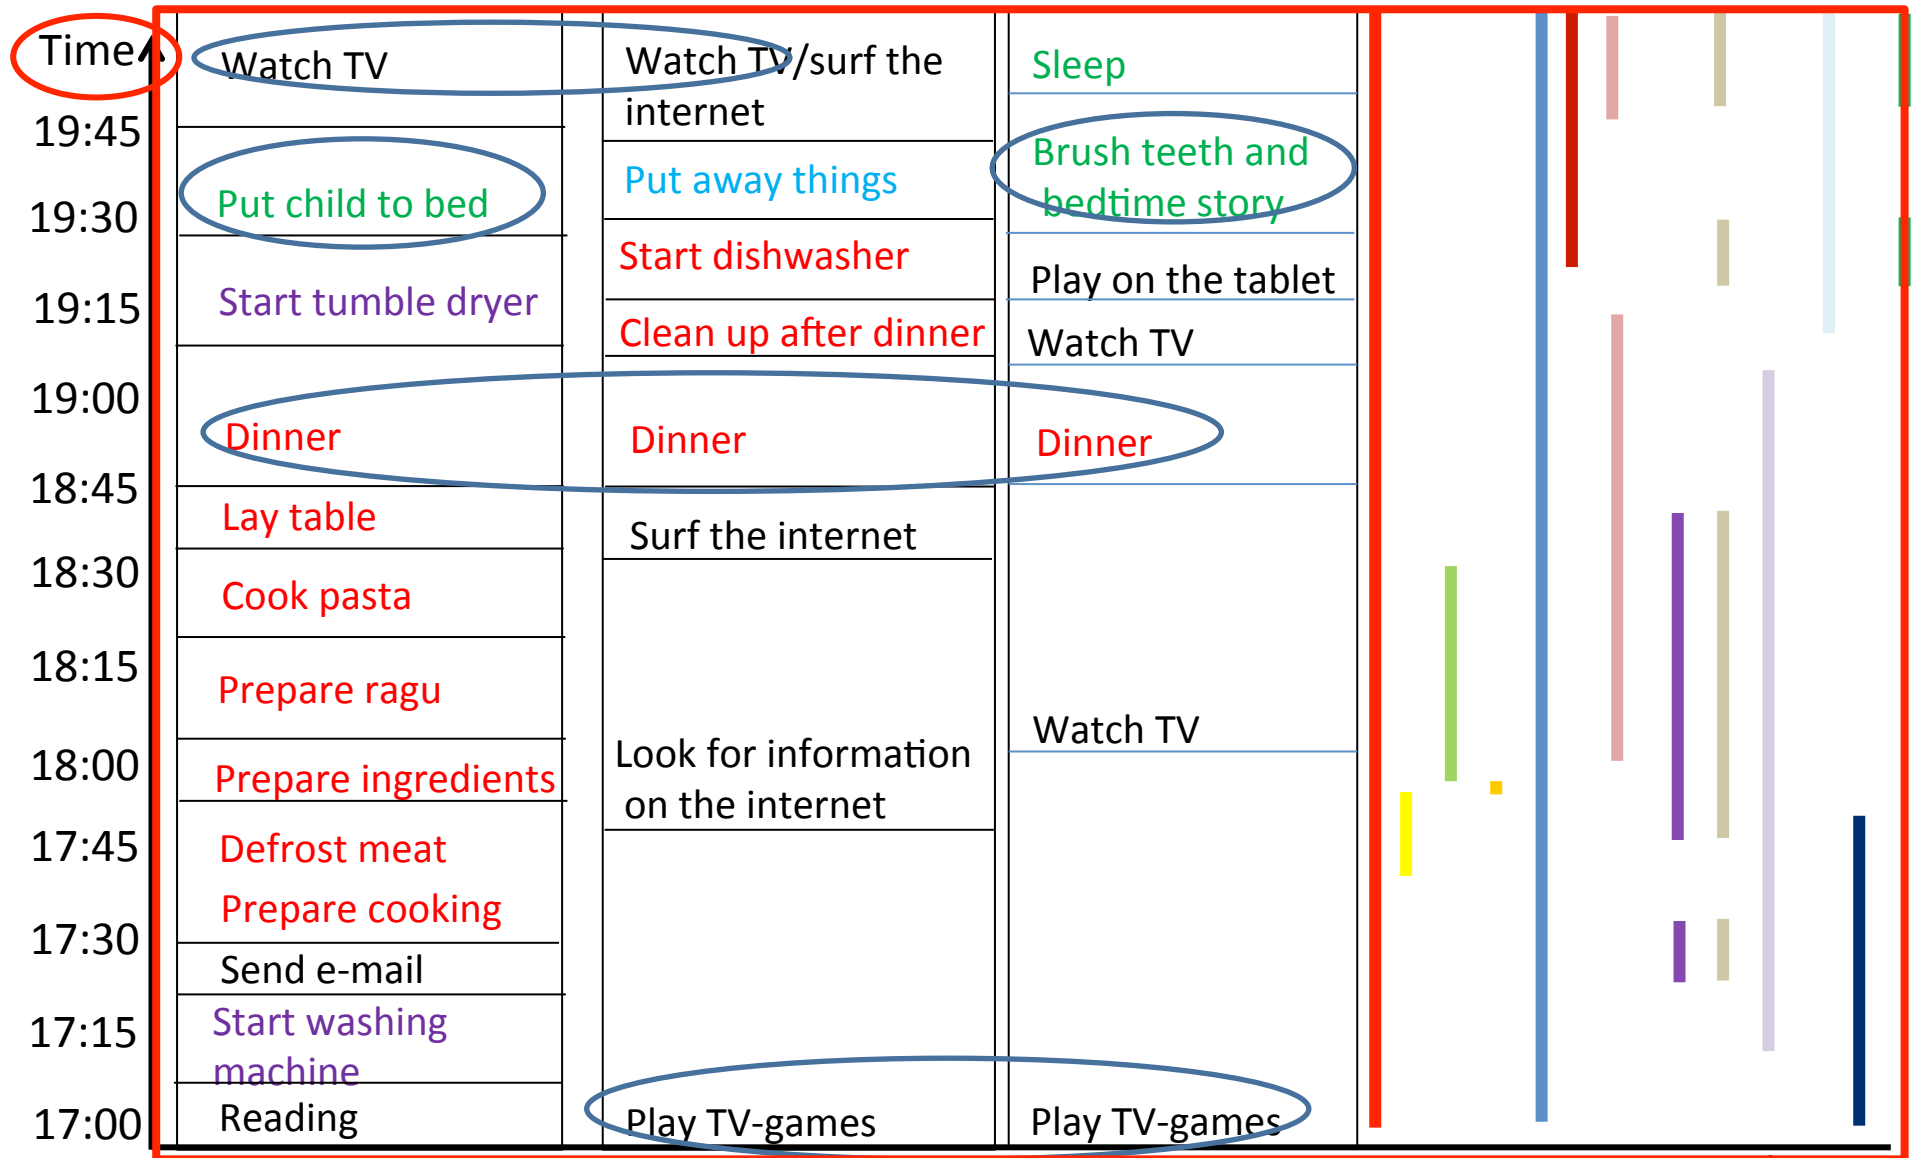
| Time | | | |
|---|---|---|---|
| | Watch TV | Watch TV/surf the internet | Sleep |
| 19:45 | Put child to bed | Put away things | Brush teeth and bedtime story |
| 19:30 | Start tumble dryer | Start dishwasher | Play on the tablet |
| 19:15 | | Clean up after dinner | Watch TV |
| 19:00 | Dinner | Dinner | Dinner |
| 18:45 | Lay table | Surf the internet | |
| 18:30 | Cook pasta | | |
| 18:15 | Prepare ragu | | Watch TV |
| 18:00 | Prepare ingredients | Look for information on the internet | |
| 17:45 | Defrost meat Prepare cooking | | |
| 17:30 | Send e-mail | | |
| 17:15 | Start washing machine | | |
| 17:00 | Reading | Play TV-games | Play TV-games |